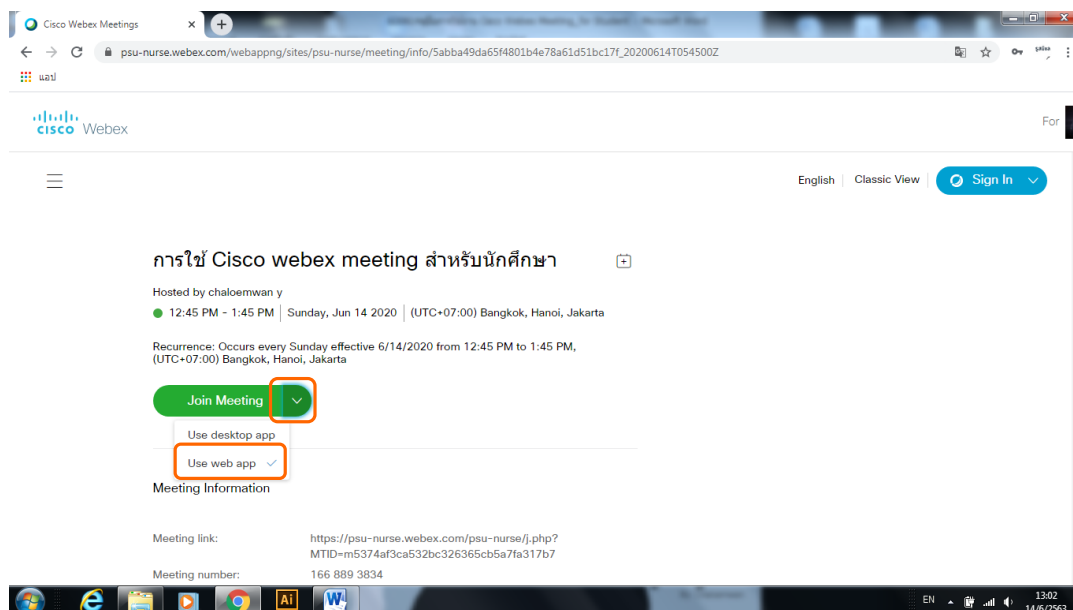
Cisco Webex Meetings

psu-nurse.webex.com/webappng/sites/psu-nurse/meeting/info/5abba49da65f4801b4e78a61d51bc17f_20200614T054500Z

แอป

cisco Webex

For

English Classic View Sign In

การใช้ Cisco webex meeting สำหรับนักศึกษา

Hosted by chaloemwan y

12:45 PM - 1:45 PM | Sunday, Jun 14 2020 | (UTC+07:00) Bangkok, Hanoi, Jakarta

Recurrence: Occurs every Sunday effective 6/14/2020 from 12:45 PM to 1:45 PM, (UTC+07:00) Bangkok, Hanoi, Jakarta

Join Meeting

Use desktop app

Use web app

Meeting Information

Meeting link: https://psu-nurse.webex.com/psu-nurse/j.php?MTID=m5374af3ca532bc326365cb5a7fa317b7

Meeting number: 166 889 3834

EN 13:02 14/6/2563